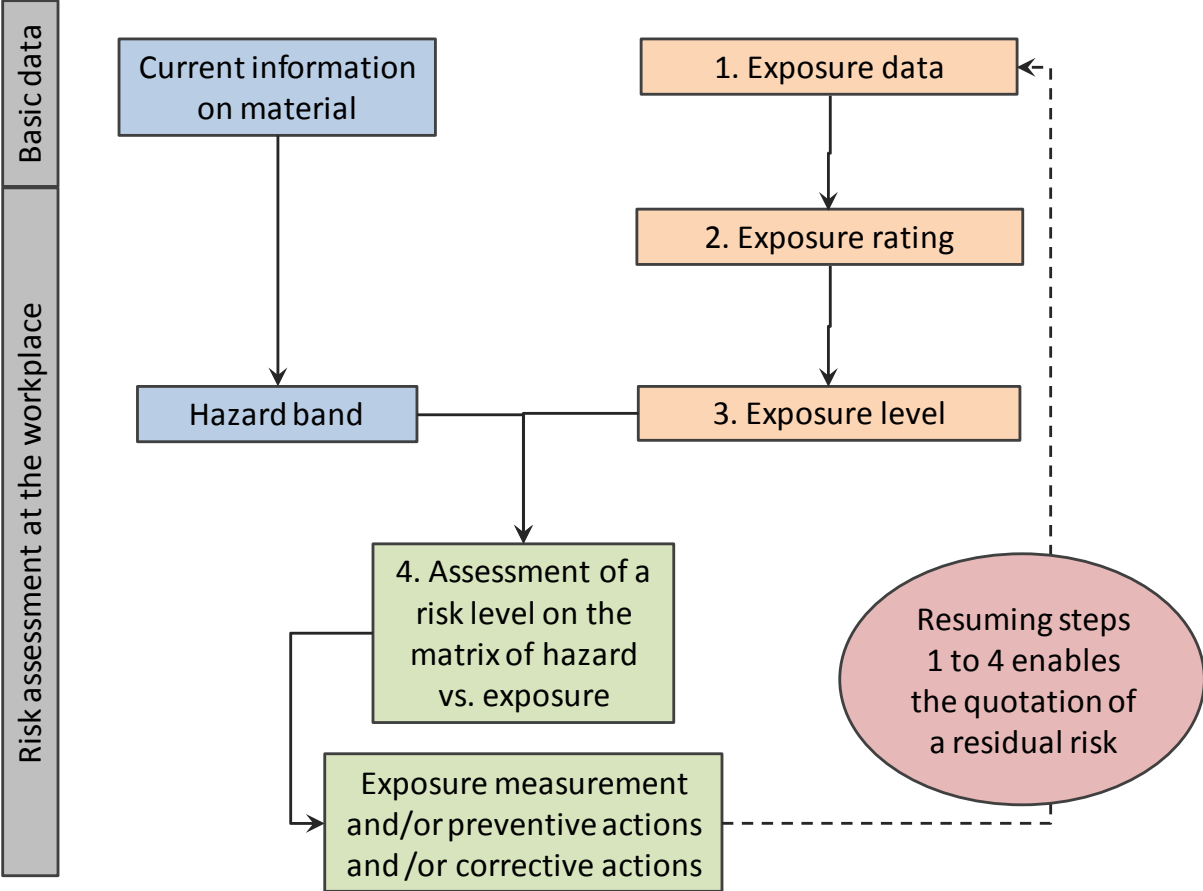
Basic data

Risk assessment at the workplace

Current information on material

1. Exposure data

2. Exposure rating

Hazard band

3. Exposure level

4. Assessment of a risk level on the matrix of hazard vs. exposure

Resuming steps 1 to 4 enables the quotation of a residual risk

Exposure measurement and/or preventive actions and /or corrective actions